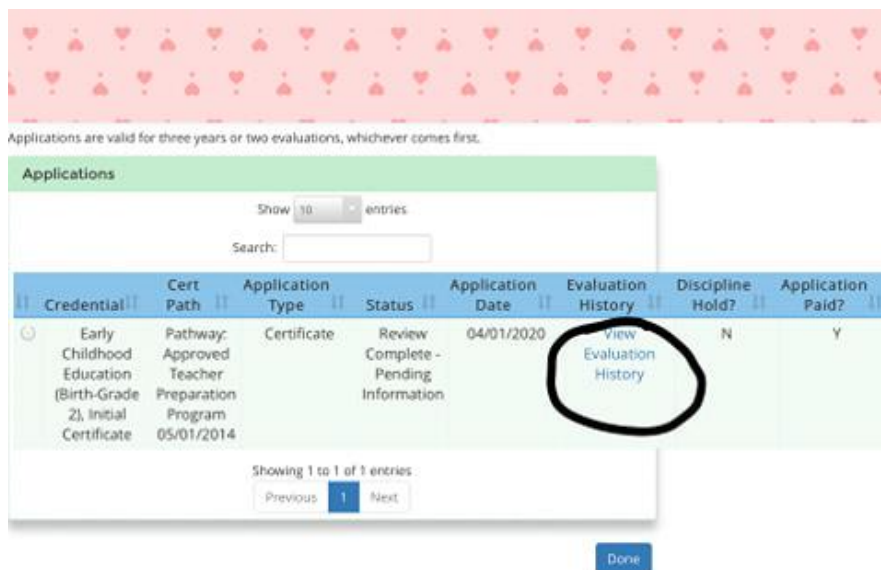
Applications are valid for three years or two evaluations, whichever comes first.

Applications

Show 10 entries

Search:

| | Credential | Cert Path | Application Type | Status | Application Date | Evaluation History | Discipline Hold? | Application Paid? |
|---|---|---|---|---|---|---|---|---|
| | Early Childhood Education (Birth-Grade 2), Initial Certificate | Pathway: Approved Teacher Preparation Program 05/01/2014 | Certificate | Review Complete - Pending Information | 04/01/2020 | View Evaluation History | N | Y |

Showing 1 to 1 of 1 entries

Previous 1 Next

Done